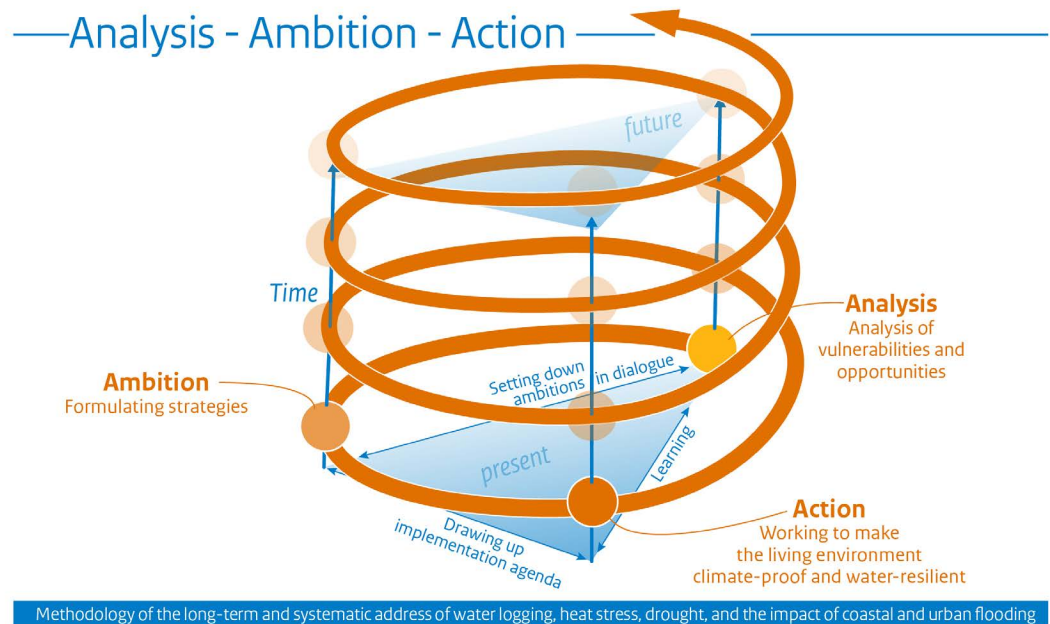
Analysis - Ambition - Action

future

Time

Analysis
Analysis of vulnerabilities and opportunities

Ambition
Formulating strategies

Setting down ambitions in dialogue

present

Learning

Drawing up implementation agenda

Action
Working to make the living environment climate-proof and water-resilient

Methodology of the long-term and systematic address of water logging, heat stress, drought, and the impact of coastal and urban flooding